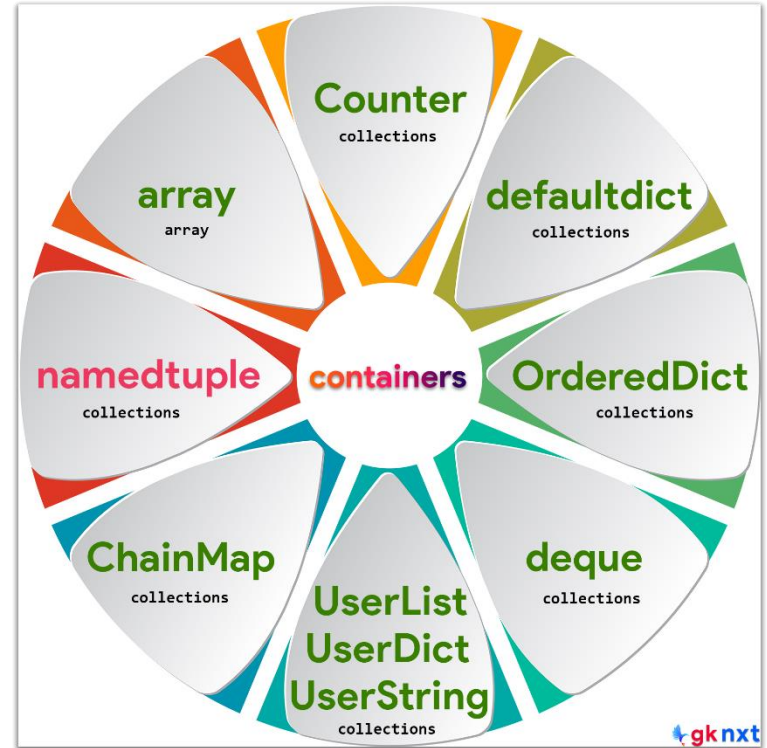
Counter
collections

defaultdict
collections

OrderedDict
collections

deque
collections

UserList
UserDict
UserString
collections

ChainMap
collections

namedtuple
collections

array
array

containers

gknxt